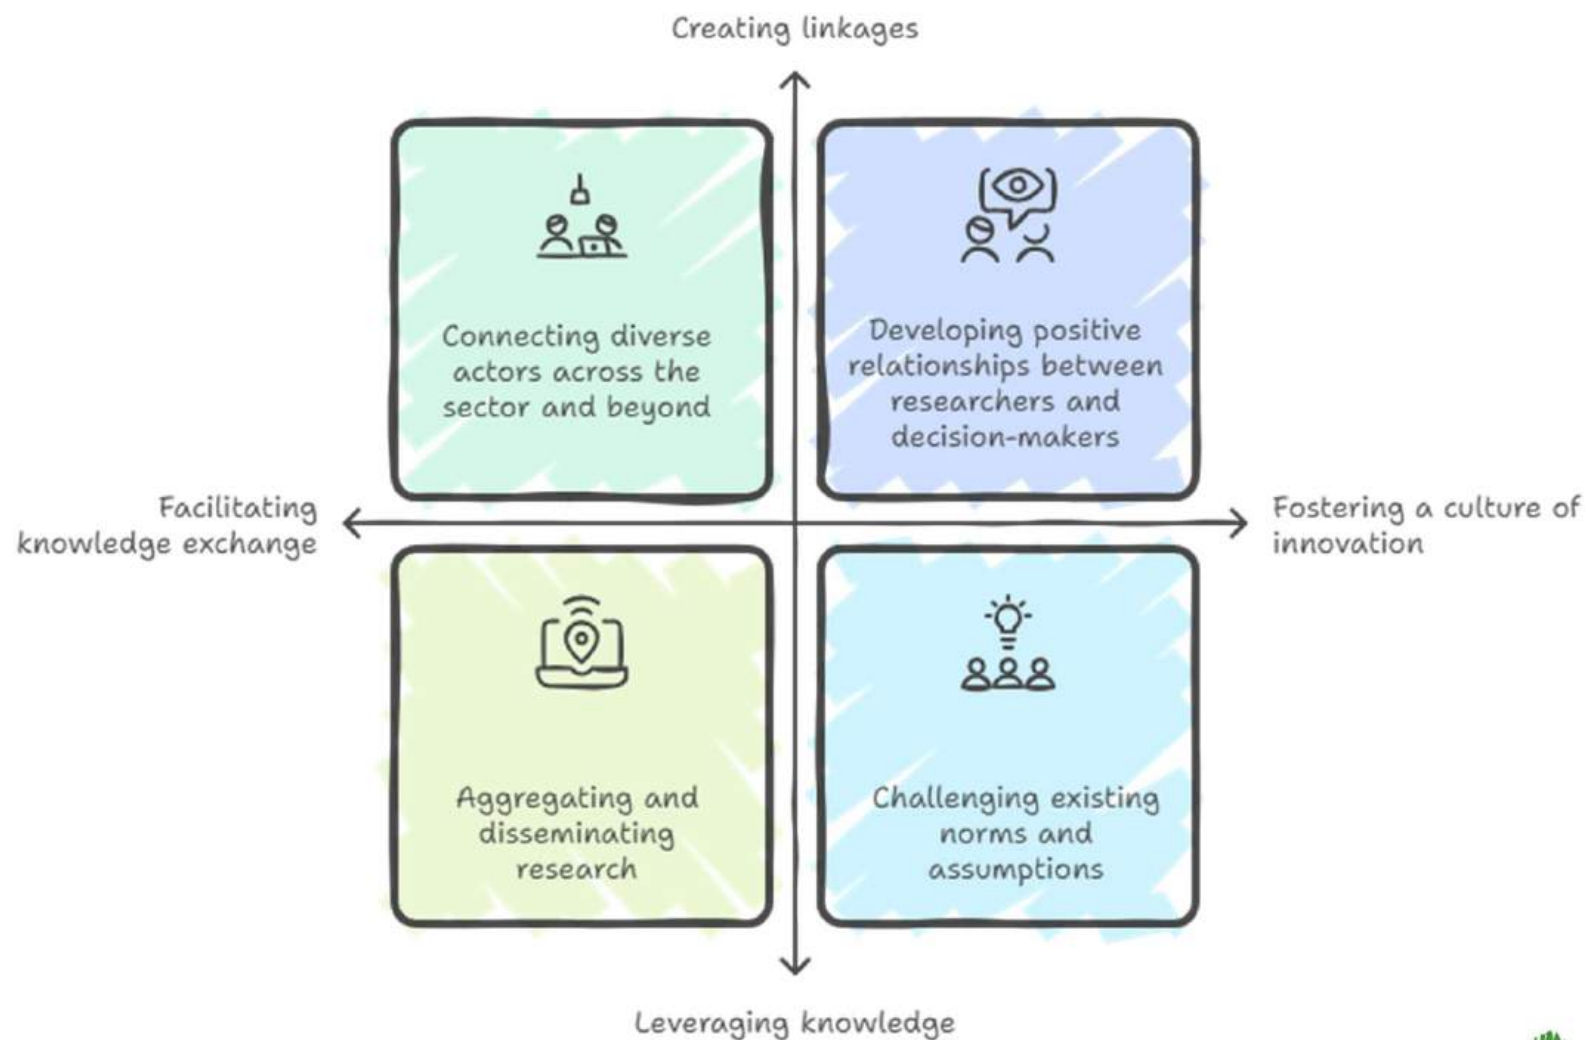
Creating linkages

Connecting diverse actors across the sector and beyond

Developing positive relationships between researchers and decision-makers

Facilitating knowledge exchange

Fostering a culture of innovation

Aggregating and disseminating research

Challenging existing norms and assumptions

Leveraging knowledge